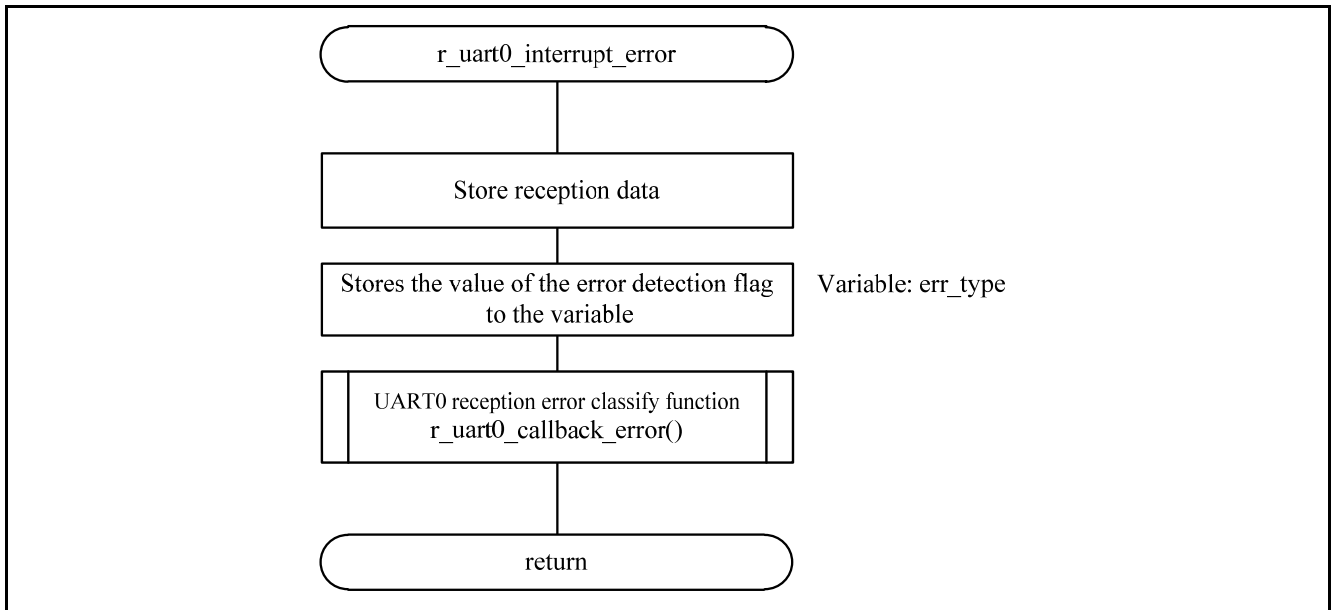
r_uart0_interrupt_error

Store reception data

Stores the value of the error detection flag to the variable

Variable: err_type

UART0 reception error classify function
r_uart0_callback_error()

return